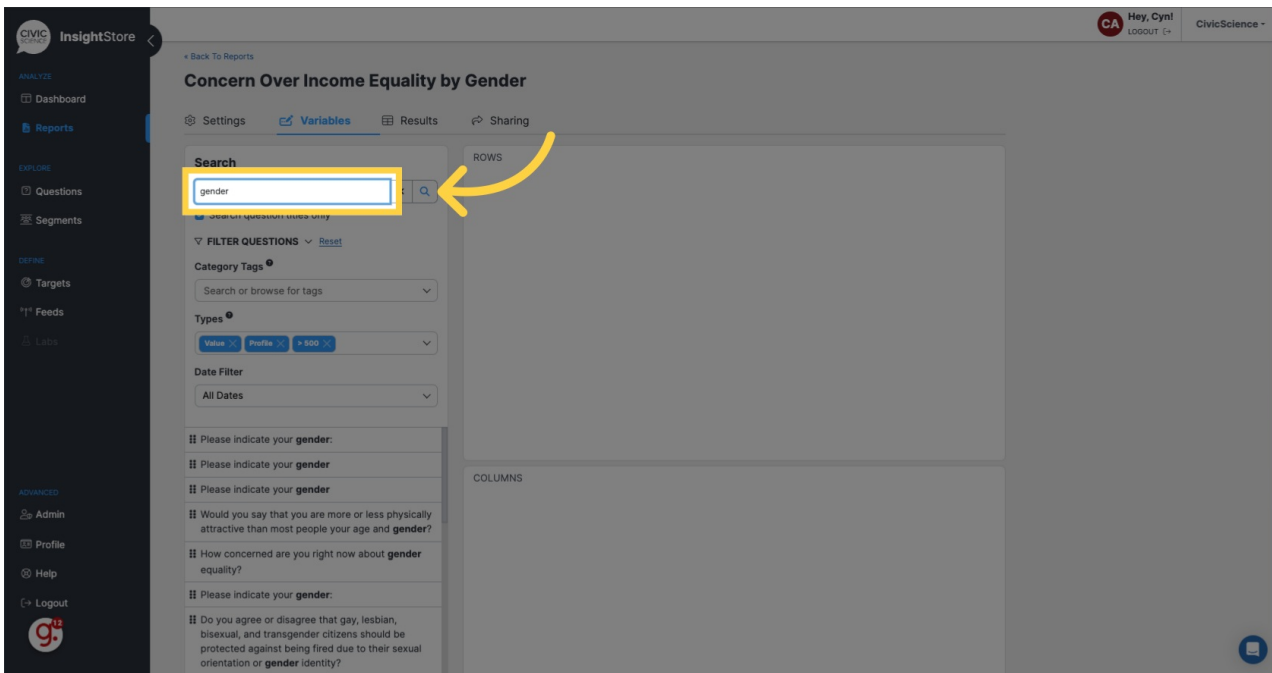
CIVIC SCIENCE InsightStore

ANALYZE
Dashboard
Reports

EXPLORE
Questions
Segments

DEFINE
Targets
Feeds
Labs

ADVANCED
Admin
Profile
Help
Logout

g 12

CA Hey, Cyn! LOGOUT
CivicScience

« Back To Reports

Concern Over Income Equality by Gender

Settings Variables Results Sharing

Search

gender

Search question titles only

FILTER QUESTIONS Reset

Category Tags

Search or browse for tags

Types

Value Profile > 500

Date Filter

All Dates

Please indicate your gender:

Please indicate your gender

Please indicate your gender

Would you say that you are more or less physically attractive than most people your age and gender?

How concerned are you right now about gender equality?

Please indicate your gender:

Do you agree or disagree that gay, lesbian, bisexual, and transgender citizens should be protected against being fired due to their sexual orientation or gender identity?

ROWS

COLUMNS